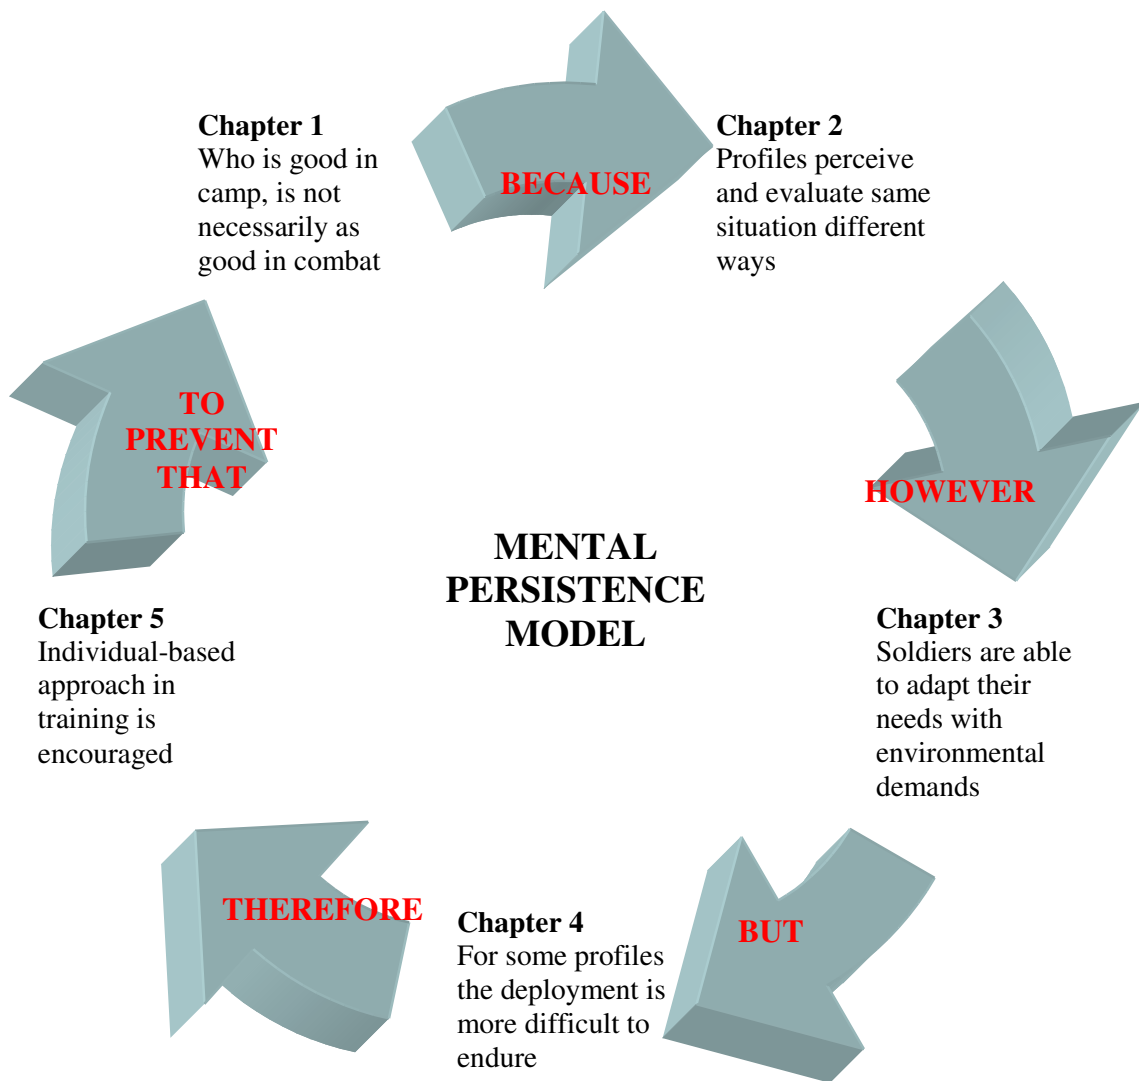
Chapter 1
Who is good in camp, is not necessarily as good in combat

BECAUSE

Chapter 2
Profiles perceive and evaluate same situation different ways

HOWEVER

Chapter 3
Soldiers are able to adapt their needs with environmental demands

BUT

Chapter 4
For some profiles the deployment is more difficult to endure

THEREFORE

Chapter 5
Individual-based approach in training is encouraged

TO PREVENT THAT

MENTAL PERSISTENCE MODEL